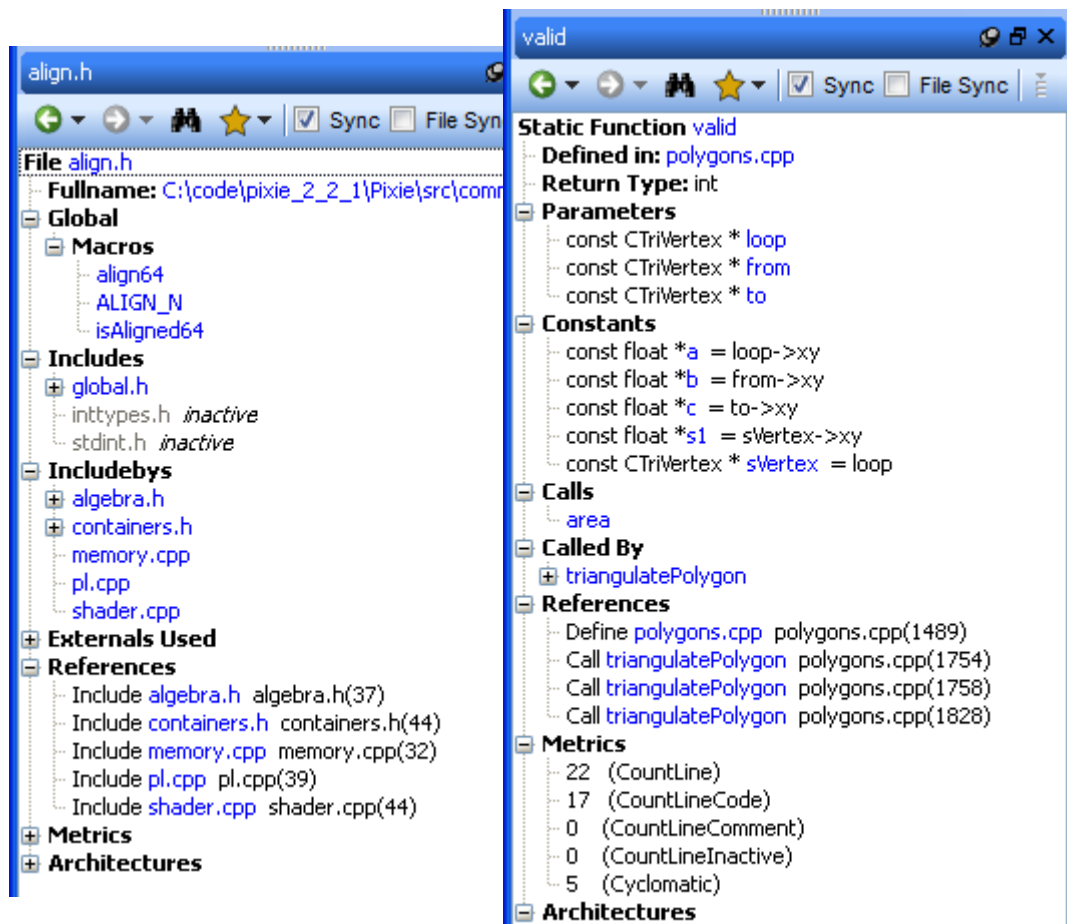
align.h

Sync File Syn

File align.h
Fullname: C:\code\pixie_2_2_1\Pixie\src\comm
Global
Macros
align64
ALIGN_N
isAligned64
Includes
global.h
inttypes.h inactive
stdint.h inactive
Includebys
algebra.h
containers.h
memory.cpp
pl.cpp
shader.cpp
Externals Used
References
Include algebra.h algebra.h(37)
Include containers.h containers.h(44)
Include memory.cpp memory.cpp(32)
Include pl.cpp pl.cpp(39)
Include shader.cpp shader.cpp(44)
Metrics
Architectures

valid

Sync File Sync

Static Function valid
Defined in: polygons.cpp
Return Type: int
Parameters
const CTriVertex * loop
const CTriVertex * from
const CTriVertex * to
Constants
const float *a = loop->xy
const float *b = from->xy
const float *c = to->xy
const float *s1 = sVertex->xy
const CTriVertex * sVertex = loop
Calls
area
Called By
triangulatePolygon
References
Define polygons.cpp polygons.cpp(1489)
Call triangulatePolygon polygons.cpp(1754)
Call triangulatePolygon polygons.cpp(1758)
Call triangulatePolygon polygons.cpp(1828)
Metrics
22 (CountLine)
17 (CountLineCode)
0 (CountLineComment)
0 (CountLineInactive)
5 (Cyclomatic)
Architectures